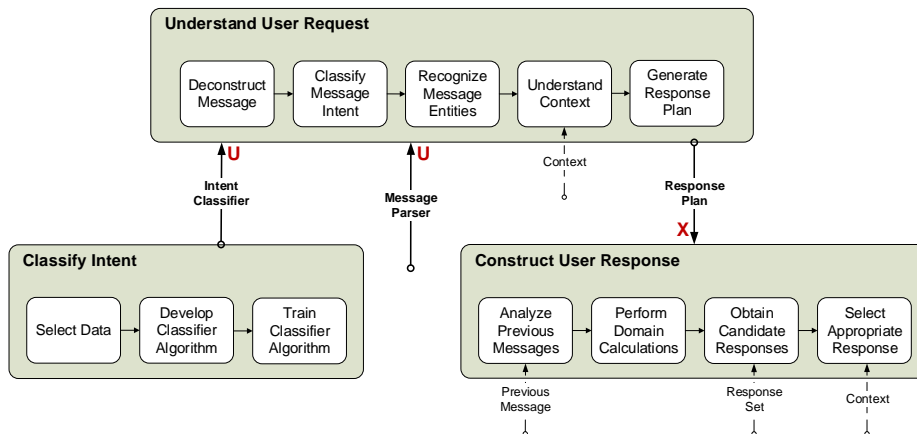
Understand User Request

Deconstruct Message

Classify Message Intent

Recognize Message Entities

Understand Context

Generate Response Plan

U

Intent Classifier

U

Message Parser

Context

Response Plan

X

Classify Intent

Select Data

Develop Classifier Algorithm

Train Classifier Algorithm

Construct User Response

Analyze Previous Messages

Perform Domain Calculations

Obtain Candidate Responses

Select Appropriate Response

Previous Message

Response Set

Context